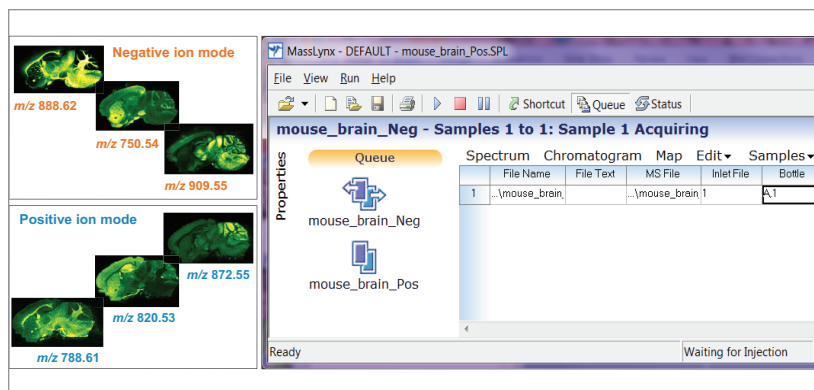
Negative ion mode

m/z 888.62

m/z 750.54

m/z 909.55

Positive ion mode

m/z 872.55

m/z 820.53

m/z 788.61

MassLynx - DEFAULT - mouse_brain_Pos.SPL

File View Run Help

Shortcut Queue Status

mouse_brain_Neg - Samples 1 to 1: Sample 1 Acquiring

Properties

Queue

mouse_brain_Neg

mouse_brain_Pos

Spectrum Chromatogram Map Edit Samples

| | File Name | File Text | MS File | Inlet File | Bottle |
|---|---|---|---|---|---|
| 1 | ...\mouse_brain_ | | ...\mouse_brain | 1 | A,1 |

Ready

Waiting for Injection